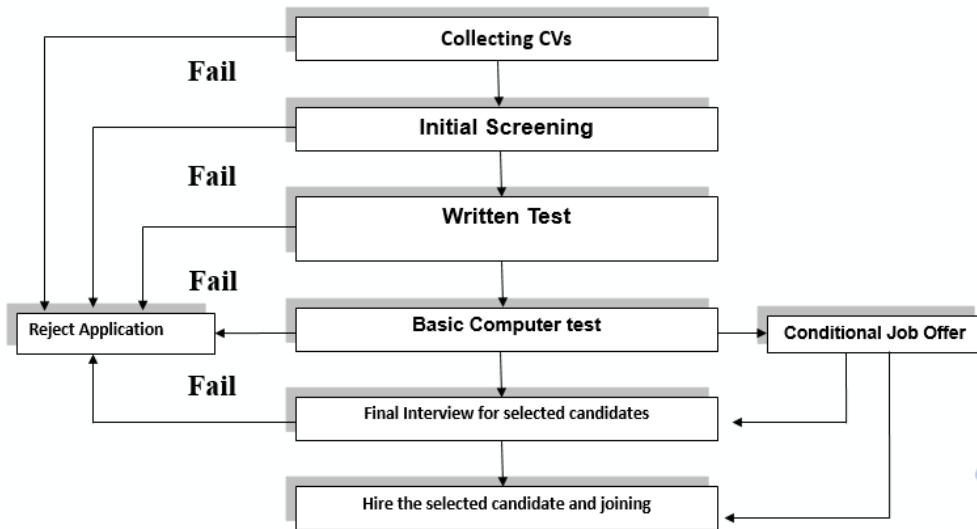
Collecting CVs

Fail

Initial Screening

Fail

Written Test

Fail

Reject Application

Basic Computer test

Conditional Job Offer

Fail

Final Interview for selected candidates

Hire the selected candidate and joining